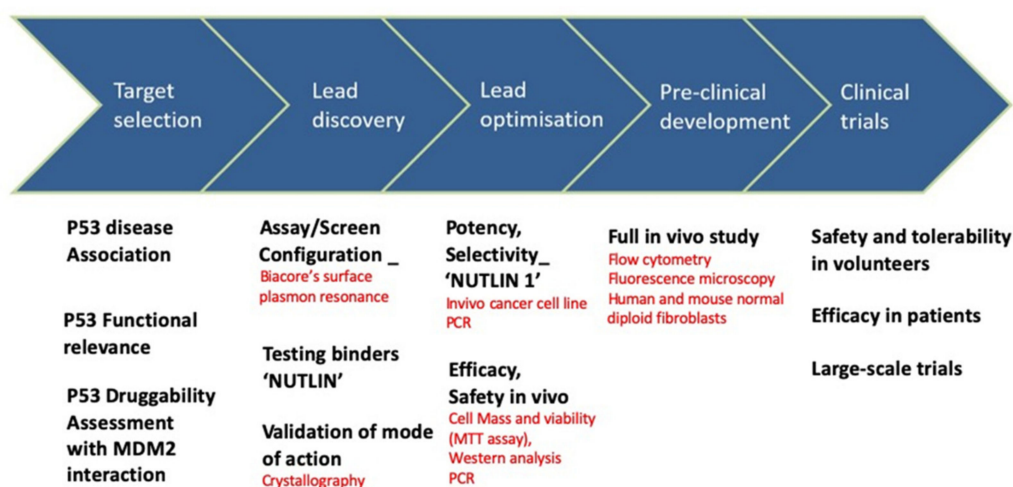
Target selection

Lead discovery

Lead optimisation

Pre-clinical development

Clinical trials

P53 disease Association

P53 Functional relevance

P53 Druggability Assessment with MDM2 interaction

Assay/Screen Configuration _
Biacore's surface plasmon resonance

Testing binders 'NUTLIN'

Validation of mode of action
Crystallography

Potency, Selectivity_ 'NUTLIN 1'
Invivo cancer cell line
PCR

Efficacy, Safety in vivo
Cell Mass and viability (MTT assay),
Western analysis
PCR

Full in vivo study
Flow cytometry
Fluorescence microscopy
Human and mouse normal diploid fibroblasts

Safety and tolerability in volunteers

Efficacy in patients

Large-scale trials